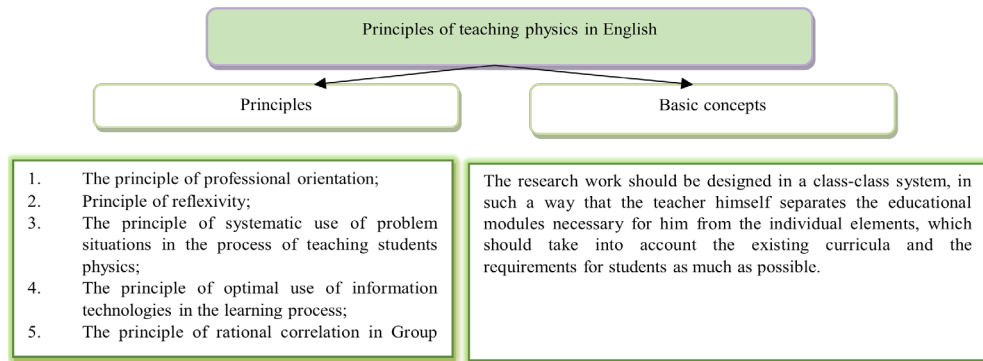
Principles of teaching physics in English

Principles

Basic concepts

1. The principle of professional orientation;
2. Principle of reflexivity;
3. The principle of systematic use of problem situations in the process of teaching students physics;
4. The principle of optimal use of information technologies in the learning process;
5. The principle of rational correlation in Group

The research work should be designed in a class-class system, in such a way that the teacher himself separates the educational modules necessary for him from the individual elements, which should take into account the existing curricula and the requirements for students as much as possible.